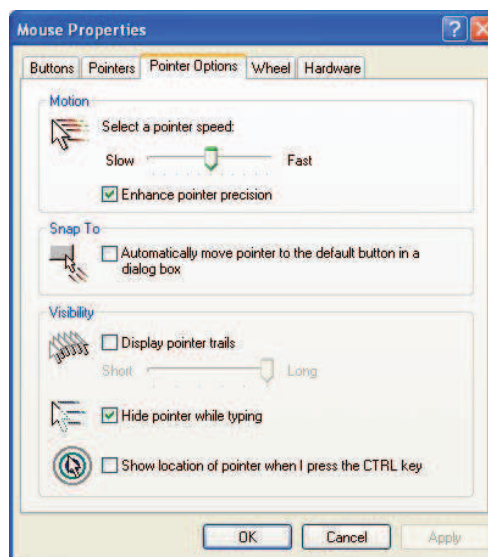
Mouse Properties

?

X

Buttons | Pointers | Pointer Options | Wheel | Hardware

Motion

Select a pointer speed:

Slow

Fast

☑ Enhance pointer precision

Snap To

☐ Automatically move pointer to the default button in a dialog box

Visibility

☐ Display pointer trails

Short

Long

☑ Hide pointer while typing

☐ Show location of pointer when I press the CTRL key

OK

Cancel

Apply